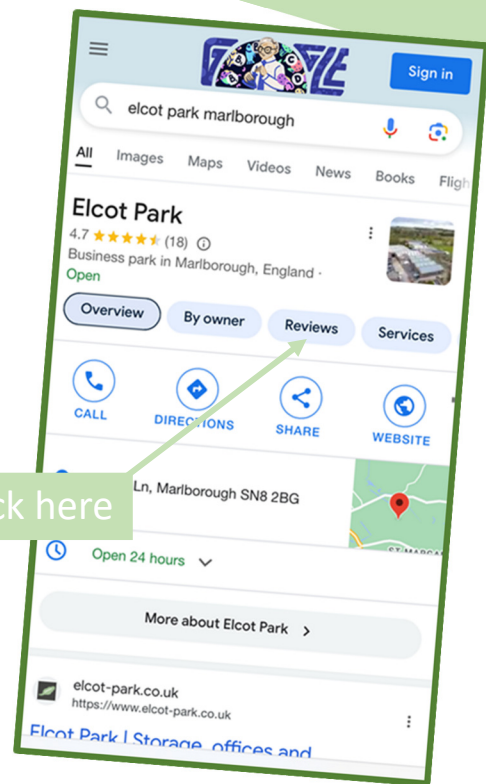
Sign in

elcot park marlborough

All Images Maps Videos News Books Fligh

Elcot Park

4.7 ★★★★★ (18)

Business park in Marlborough, England ·

Open

Overview By owner Reviews Services

CALL DIRECTIONS SHARE WEBSITE

ck here

Ln, Marlborough SN8 2BG

Open 24 hours

ST MARGA

More about Elcot Park

elcot-park.co.uk

https://www.elcot-park.co.uk

Elcot Park | Storage, offices and